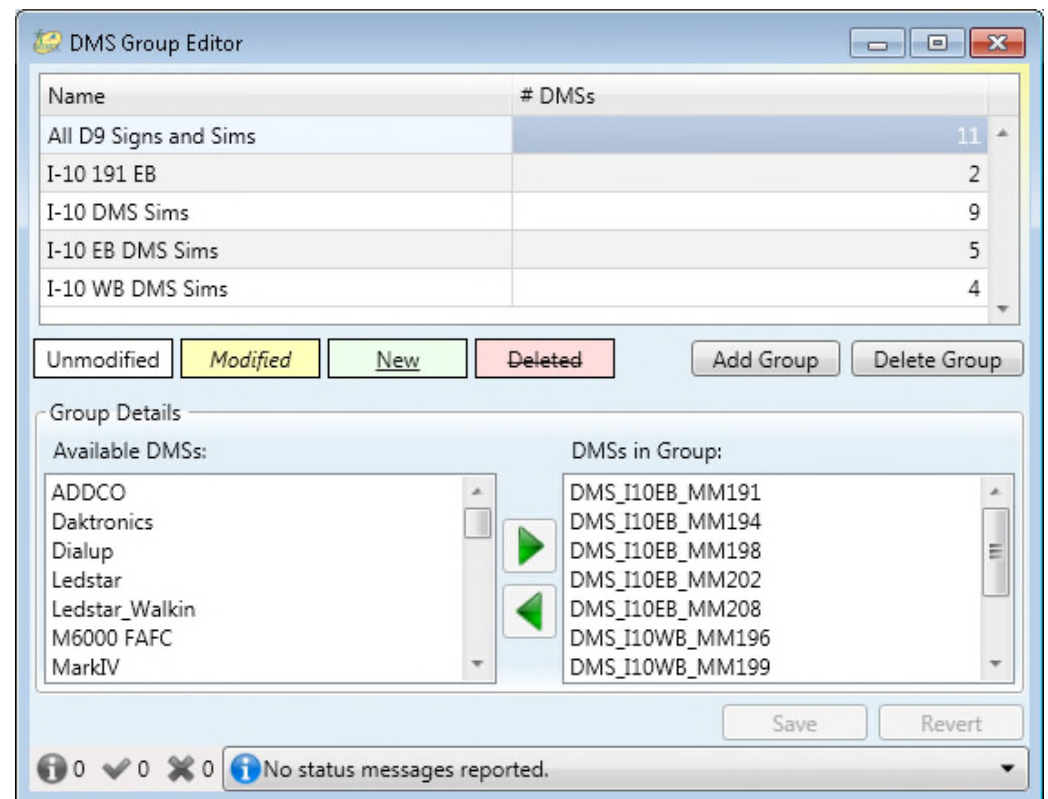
DMS Group Editor

| Name | # DMSs |
|---|---|
| All D9 Signs and Sims | 11 |
| I-10 191 EB | 2 |
| I-10 DMS Sims | 9 |
| I-10 EB DMS Sims | 5 |
| I-10 WB DMS Sims | 4 |

Unmodified Modified New Deleted Add Group Delete Group

Group Details

Available DMSs:
ADDCO
Daktronics
Dialup
Ledstar
Ledstar_Walkin
M6000 FAFC
MarkIV

DMSs in Group:
DMS_I10EB_MM191
DMS_I10EB_MM194
DMS_I10EB_MM198
DMS_I10EB_MM202
DMS_I10EB_MM208
DMS_I10WB_MM196
DMS_I10WB_MM199

Save Revert

0 0 0 No status messages reported.